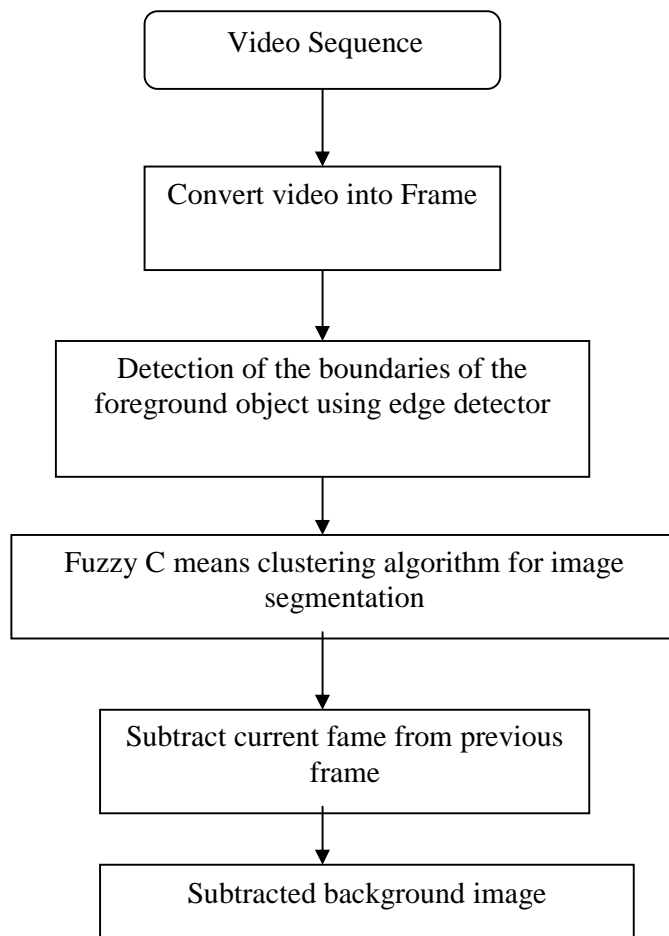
Video Sequence

Convert video into Frame

Detection of the boundaries of the foreground object using edge detector

Fuzzy C means clustering algorithm for image segmentation

Subtract current fame from previous frame

Subtracted background image